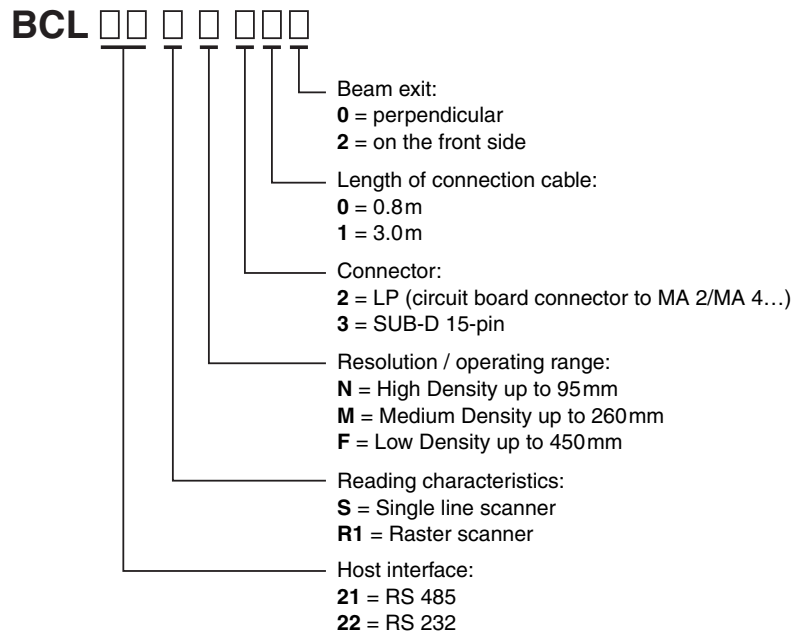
BCL □□ □ □ □□□

Beam exit:
**0** = perpendicular
**2** = on the front side

Length of connection cable:
**0** = 0.8m
**1** = 3.0m

Connector:
**2** = LP (circuit board connector to MA 2/MA 4…)
**3** = SUB-D 15-pin

Resolution / operating range:
**N** = High Density up to 95mm
**M** = Medium Density up to 260mm
**F** = Low Density up to 450mm

Reading characteristics:
**S** = Single line scanner
**R1** = Raster scanner

Host interface:
**21** = RS 485
**22** = RS 232